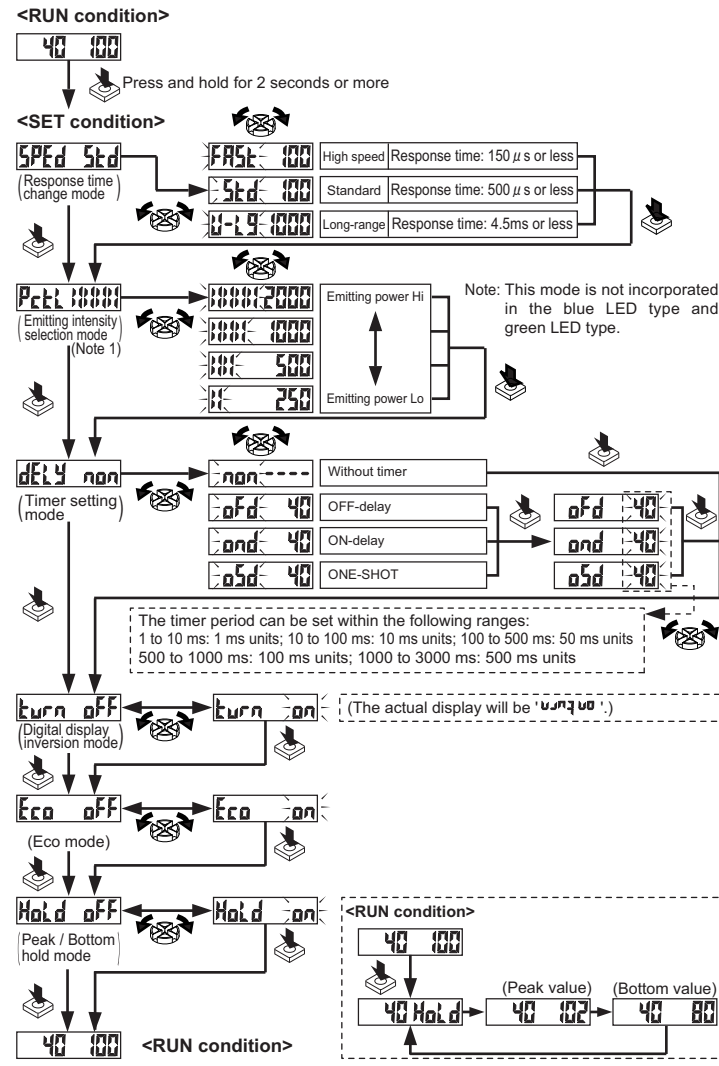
<RUN condition>

40 100

Press and hold for 2 seconds or more

<SET condition>

SPEd Std

(Response time change mode)

FASt 100

High speed | Response time: 150 $\mu$s or less

Std 100

Standard | Response time: 500 $\mu$s or less

U-LG 1000

Long-range | Response time: 4.5ms or less

PctL 

(Emitting intensity selection mode)
(Note 1)

2000

1000

500

250

Emitting power Hi

Emitting power Lo

Note: This mode is not incorporated in the blue LED type and green LED type.

dELY non

(Timer setting mode)

non ----

Without timer

oFd 40

OFF-delay

ond 40

ON-delay

o5d 40

ONE-SHOT

oFd 40

ond 40

o5d 40

The timer period can be set within the following ranges:
1 to 10 ms: 1 ms units; 10 to 100 ms: 10 ms units; 100 to 500 ms: 50 ms units
500 to 1000 ms: 100 ms units; 1000 to 3000 ms: 500 ms units

turn oFF

(Digital display inversion mode)

turn on

(The actual display will be 'uɹnʇ uo'.)

Eco oFF

(Eco mode)

Eco on

HoLd oFF

(Peak / Bottom hold mode)

HoLd on

<RUN condition>

40 100

40 HoLd

(Peak value)

40 102

(Bottom value)

40 80

40 100

<RUN condition>